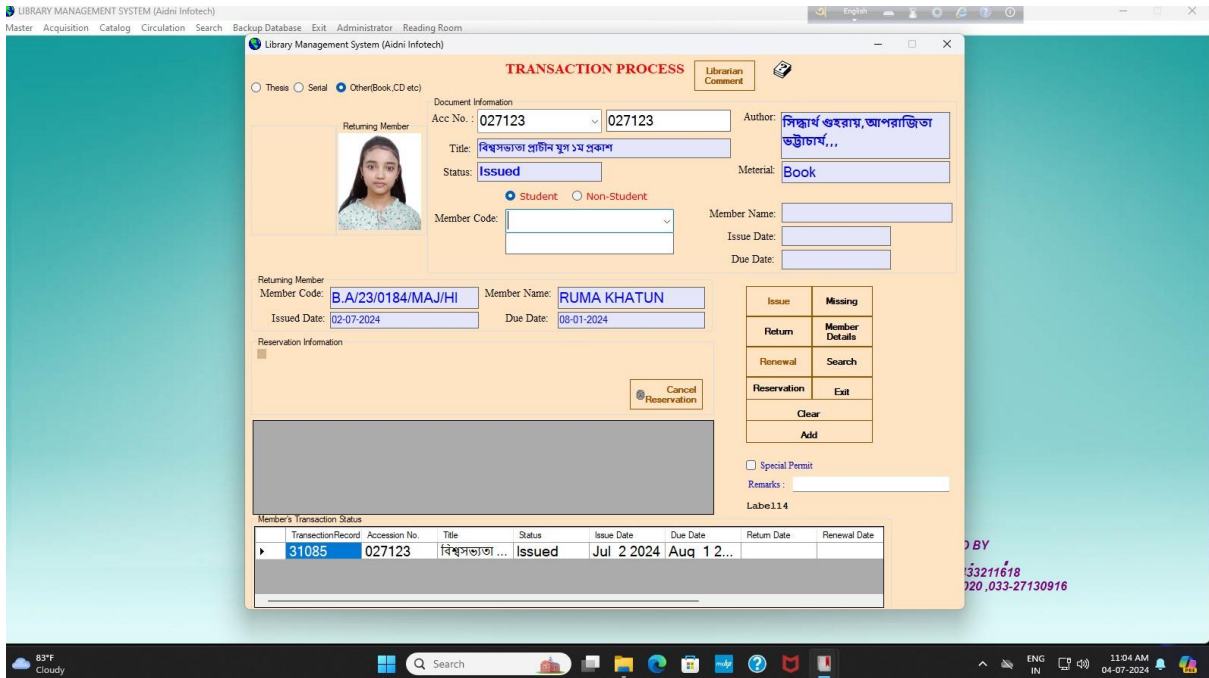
LIBRARY MANAGEMENT SYSTEM (Aidni Infotech)

Master Acquisition Catalog Circulation Search Backup Database Exit Administrator Reading Room

English

Library Management System (Aidni Infotech)

TRANSACTION PROCESS

Librarian Comment

Thesis Serial Other(Book,CD etc)

Document Information

Returning Member

Acc No. : 027123 027123

Author: সিদ্ধার্থ গুহরায়,আপরাজিতা ভট্টাচার্য,,,

Title: বিশ্বসভ্যতা প্রাচীন যুগ ১ম প্রকাশ

Status: Issued

Meterial: Book

Student Non-Student

Member Code:

Member Name:

Issue Date:

Due Date:

Returning Member

Member Code: B.A/23/0184/MAJ/HI

Member Name: RUMA KHATUN

Issued Date: 02-07-2024

Due Date: 08-01-2024

Reservation Information

Cancel Reservation

| Issue | Missing |
|---|---|
| Return | Member Details |
| Renewal | Search |
| Reservation | Exit |
| Clear | |
| Add | |

Special Permit

Remarks :

Label14

Member's Transaction Status

| | TransectionRecord | Accession No. | Title | Status | Issue Date | Due Date | Return Date | Renewal Date |
|---|---|---|---|---|---|---|---|---|
| ▸ | 31085 | 027123 | বিশ্বসভ্যতা ... | Issued | Jul 2 2024 | Aug 1 2... | | |

D BY

33211618

020 ,033-27130916

83°F Cloudy

Search

ENG IN

11:04 AM 04-07-2024